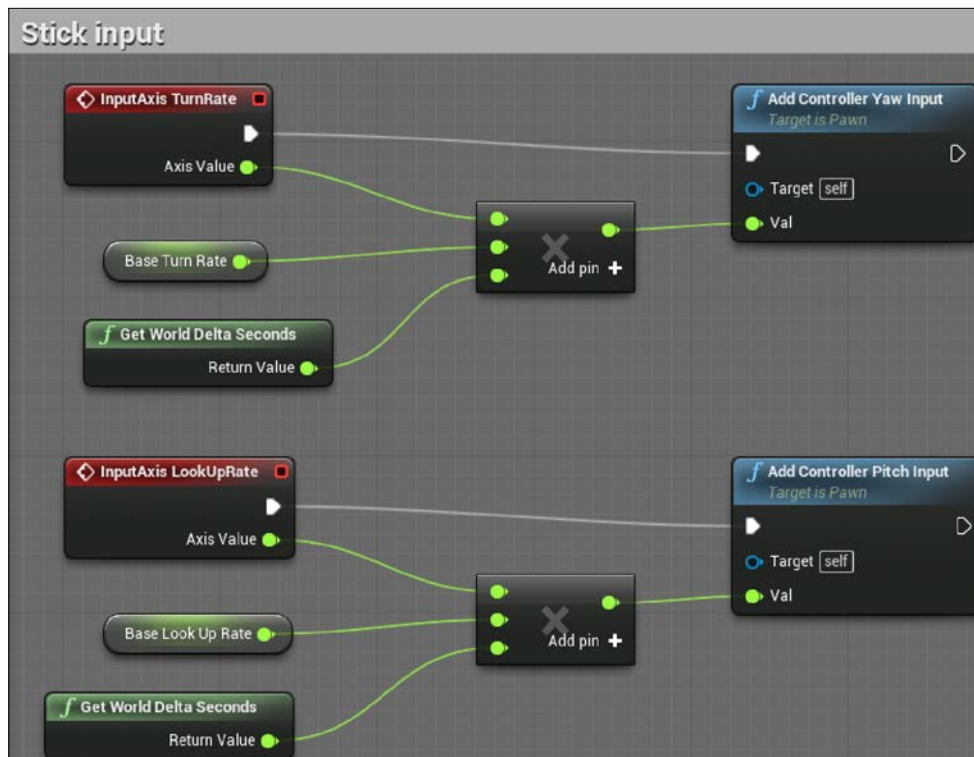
Stick input

InputAxis TurnRate

Axis Value

Base Turn Rate

Get World Delta Seconds

Return Value

Add pin +

Add Controller Yaw Input
Target is Pawn

Target self

Val

InputAxis LookUpRate

Axis Value

Base Look Up Rate

Get World Delta Seconds

Return Value

Add pin +

Add Controller Pitch Input
Target is Pawn

Target self

Val